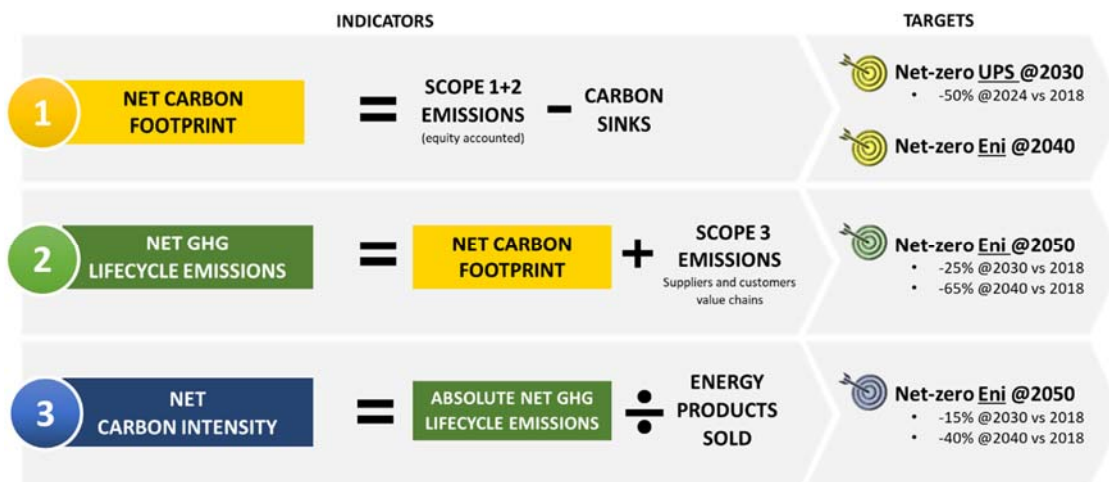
INDICATORS

TARGETS

1 NET CARBON FOOTPRINT = SCOPE 1+2 EMISSIONS (equity accounted) - CARBON SINKS

Net-zero UPS @2030
• -50% @2024 vs 2018

Net-zero Eni @2040

2 NET GHG LIFECYCLE EMISSIONS = NET CARBON FOOTPRINT + SCOPE 3 EMISSIONS Suppliers and customers value chains

Net-zero Eni @2050
• -25% @2030 vs 2018
• -65% @2040 vs 2018

3 NET CARBON INTENSITY = ABSOLUTE NET GHG LIFECYCLE EMISSIONS ÷ ENERGY PRODUCTS SOLD

Net-zero Eni @2050
• -15% @2030 vs 2018
• -40% @2040 vs 2018